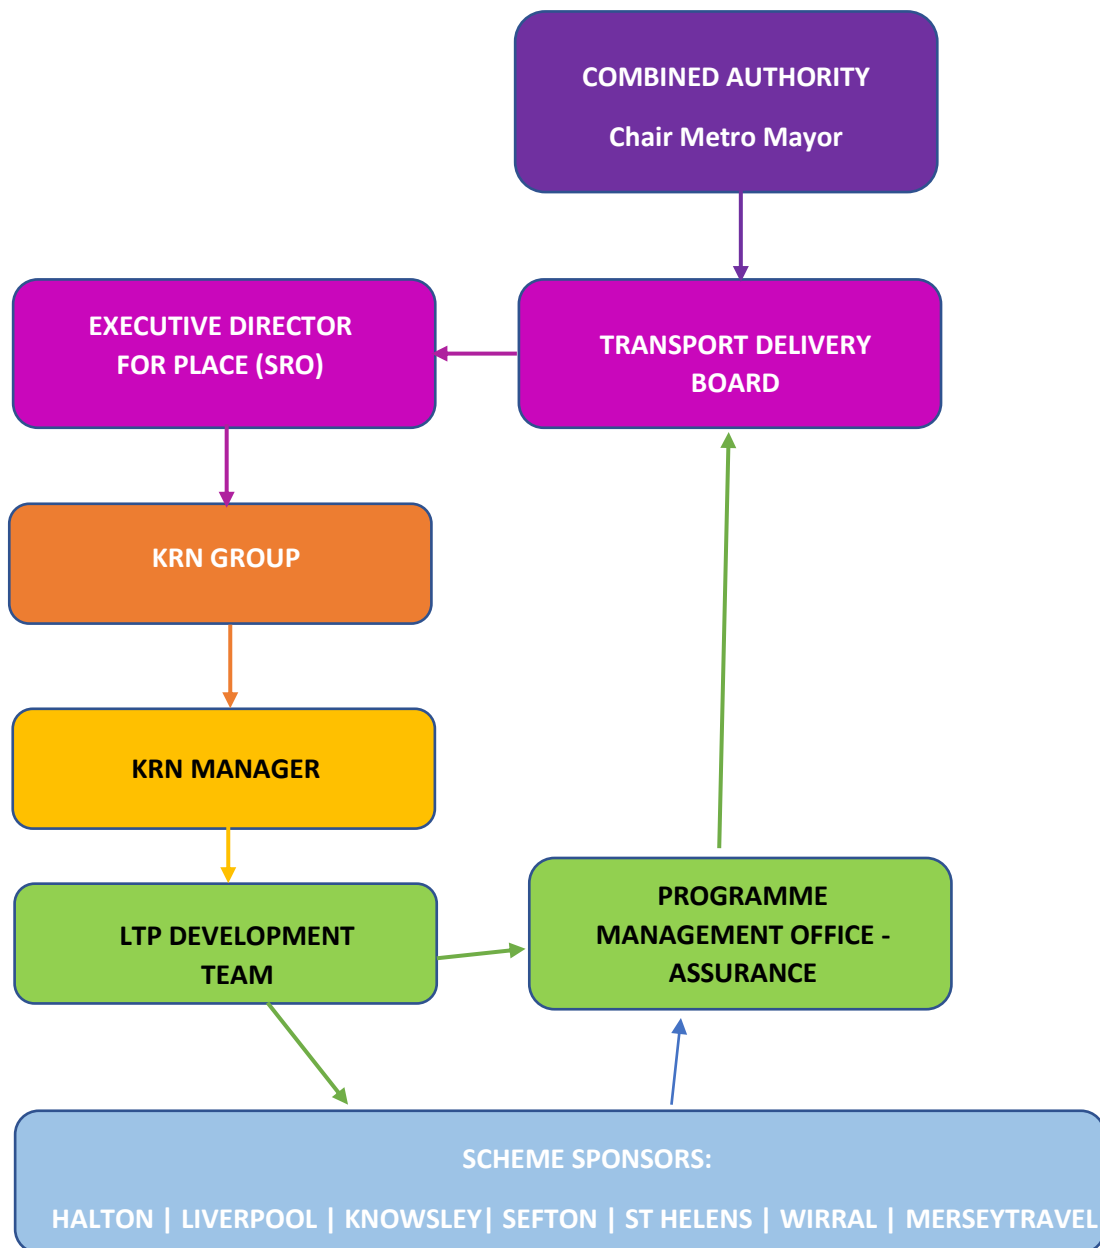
COMBINED AUTHORITY

Chair Metro Mayor

EXECUTIVE DIRECTOR FOR PLACE (SRO)

TRANSPORT DELIVERY BOARD

KRN GROUP

KRN MANAGER

LTP DEVELOPMENT TEAM

PROGRAMME MANAGEMENT OFFICE - ASSURANCE

SCHEME SPONSORS:

HALTON | LIVERPOOL | KNOWSLEY| SEFTON | ST HELENS | WIRRAL | MERSEYTRAVEL